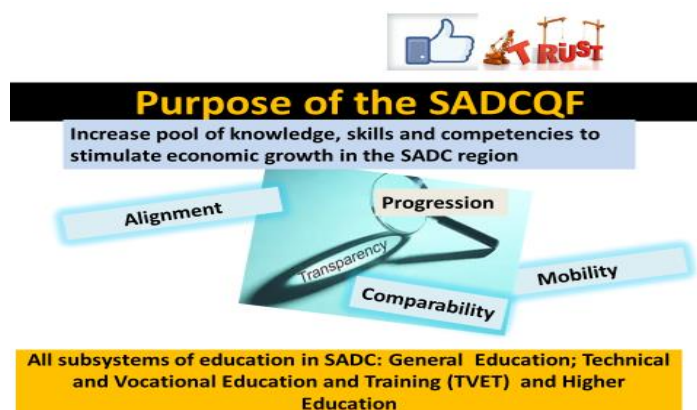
TRUST

Purpose of the SADCQF

Increase pool of knowledge, skills and competencies to stimulate economic growth in the SADC region

Alignment

Progression

Transparency

Mobility

Comparability

All subsystems of education in SADC: General Education; Technical and Vocational Education and Training (TVET) and Higher Education